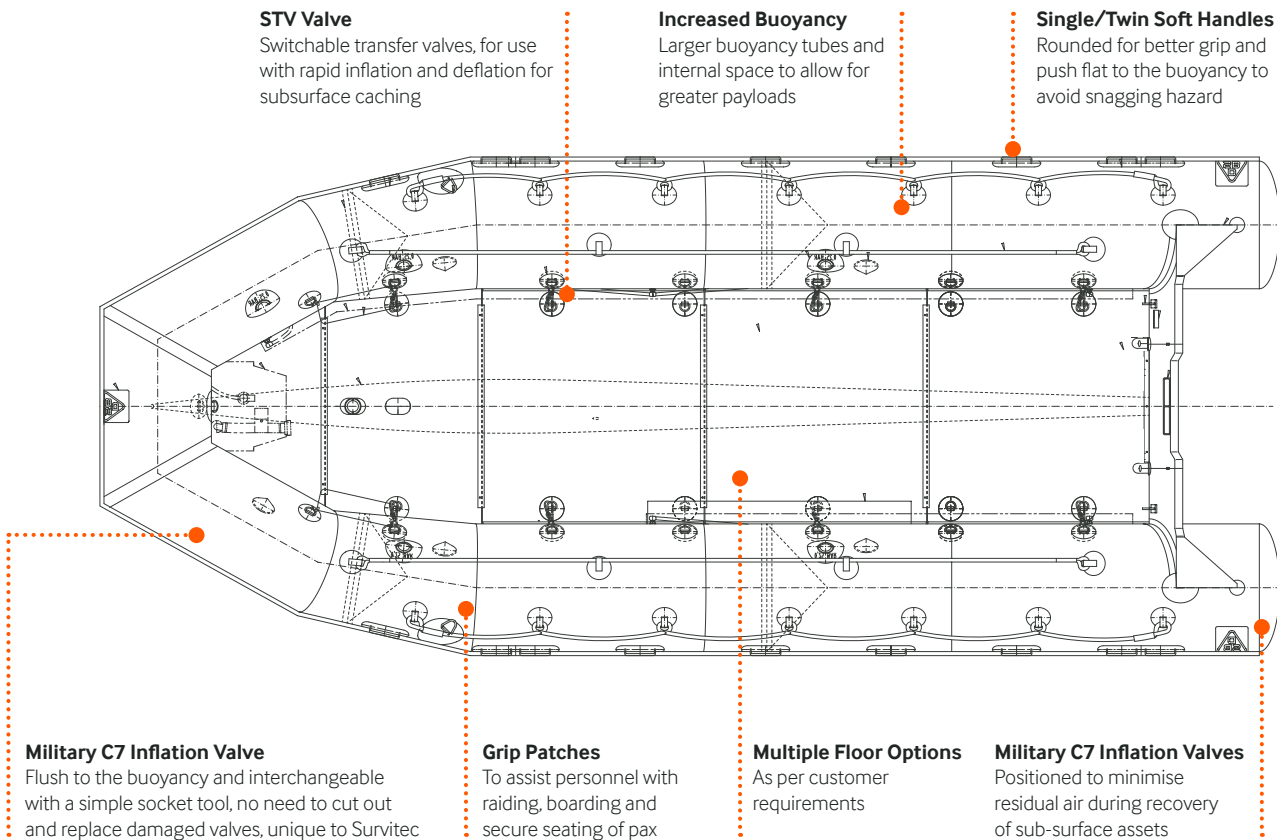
**STV Valve**
Switchable transfer valves, for use with rapid inflation and deflation for subsurface caching

**Increased Buoyancy**
Larger buoyancy tubes and internal space to allow for greater payloads

**Single/Twin Soft Handles**
Rounded for better grip and push flat to the buoyancy to avoid snagging hazard

**Military C7 Inflation Valve**
Flush to the buoyancy and interchangeable with a simple socket tool, no need to cut out and replace damaged valves, unique to Survitec

**Grip Patches**
To assist personnel with raiding, boarding and secure seating of pax

**Multiple Floor Options**
As per customer requirements

**Military C7 Inflation Valves**
Positioned to minimise residual air during recovery of sub-surface assets